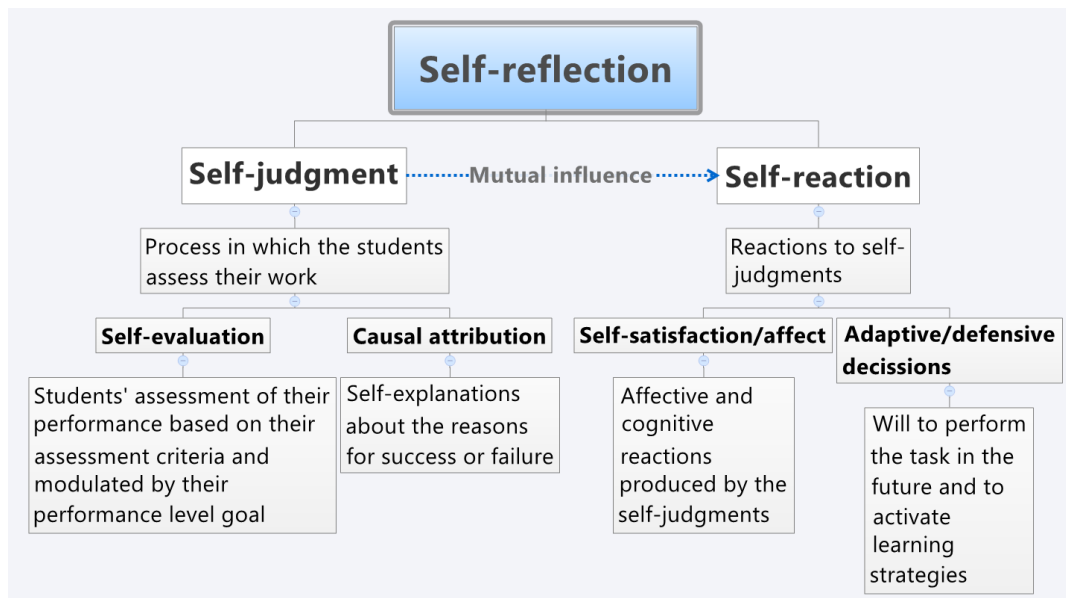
Self-reflection

Self-judgment

Mutual influence

Self-reaction

Process in which the students assess their work

Reactions to self-judgments

Self-evaluation

Causal attribution

Self-satisfaction/affect

Adaptive/defensive decissions

Students' assessment of their performance based on their assessment criteria and modulated by their performance level goal

Self-explanations about the reasons for success or failure

Affective and cognitive reactions produced by the self-judgments

Will to perform the task in the future and to activate learning strategies